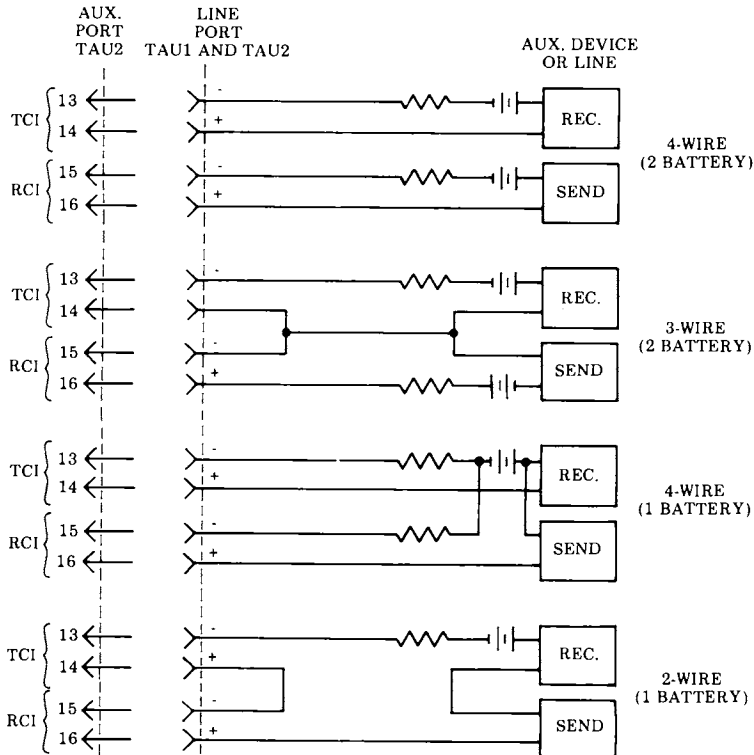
AUX. PORT TAU2

LINE PORT TAU1 AND TAU2

AUX. DEVICE OR LINE

TCI 13 14
RCI 15 16

-
+
-
+

REC.
SEND

4-WIRE (2 BATTERY)

TCI 13 14
RCI 15 16

-
-
+

REC.
SEND

3-WIRE (2 BATTERY)

TCI 13 14
RCI 15 16

-
+
-
+

REC.
SEND

4-WIRE (1 BATTERY)

TCI 13 14
RCI 15 16

-
+
-
+

REC.
SEND

2-WIRE (1 BATTERY)